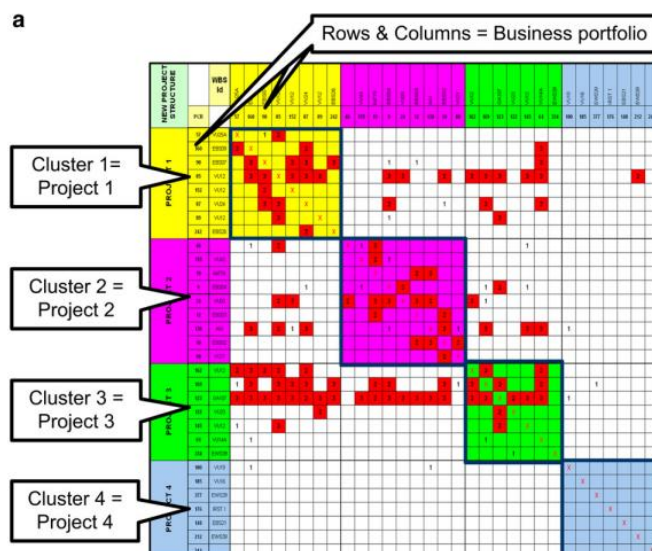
a

Rows & Columns = Business portfolio

NEW PROJECT STRUCTURE

WBS Id

PCB

PROJECT 1

PROJECT 2

PROJECT 3

PROJECT 4

Cluster 1= Project 1

Cluster 2 = Project 2

Cluster 3 = Project 3

Cluster 4 = Project 4